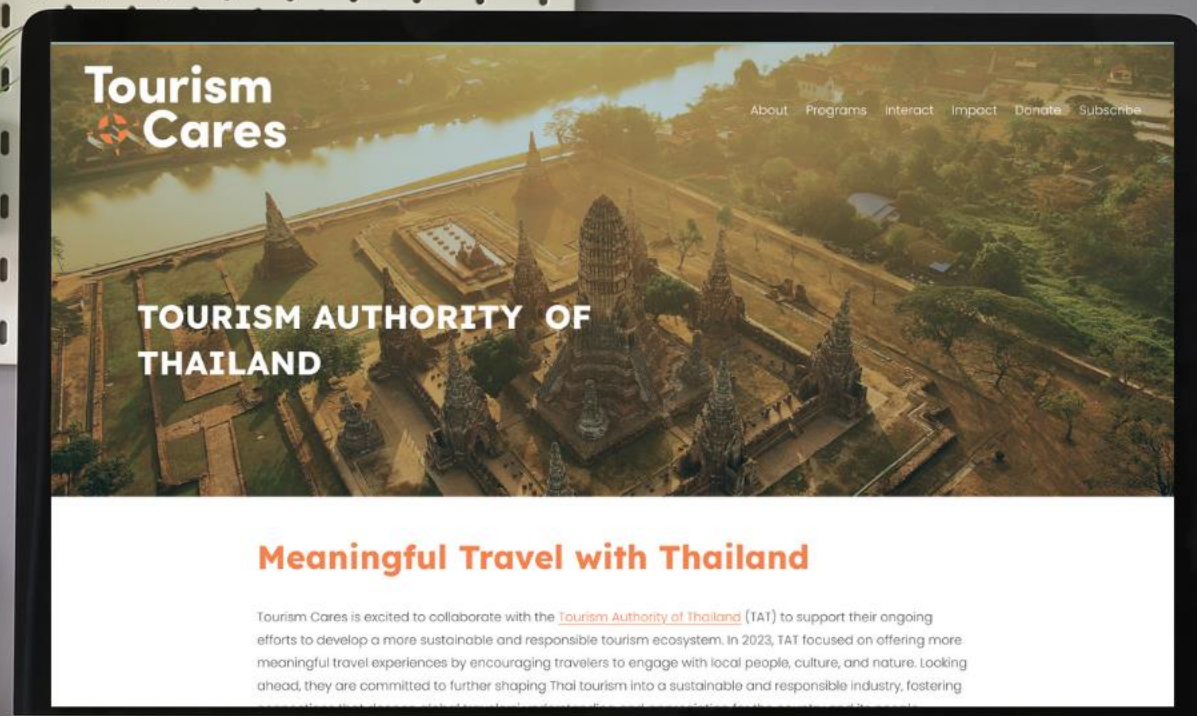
Tourism Cares

About Programs Interact Impact Donate Subscribe

TOURISM AUTHORITY OF THAILAND

Meaningful Travel with Thailand

Tourism Cares is excited to collaborate with the Tourism Authority of Thailand (TAT) to support their ongoing efforts to develop a more sustainable and responsible tourism ecosystem. In 2023, TAT focused on offering more meaningful travel experiences by encouraging travelers to engage with local people, culture, and nature. Looking ahead, they are committed to further shaping Thai tourism into a sustainable and responsible industry, fostering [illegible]